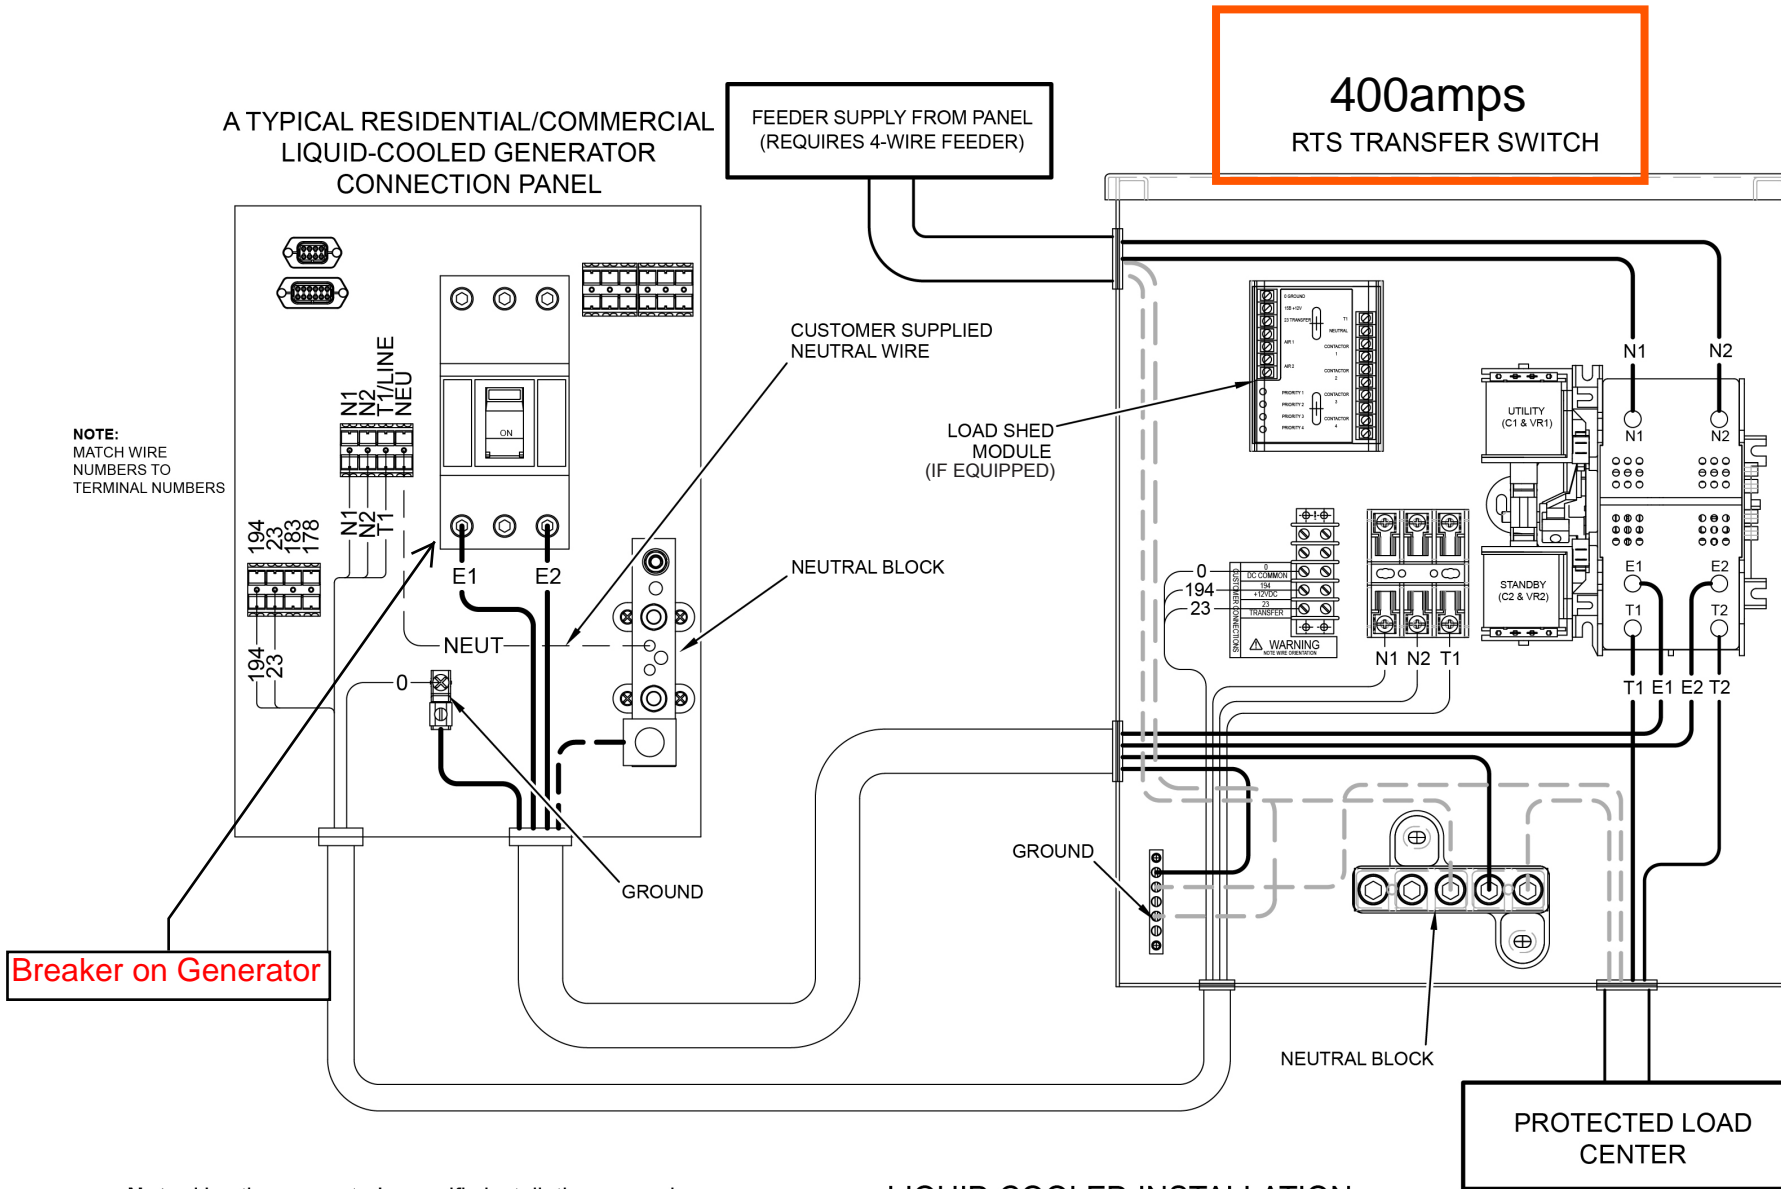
400amps
RTS TRANSFER SWITCH

A TYPICAL RESIDENTIAL/COMMERCIAL LIQUID-COOLED GENERATOR CONNECTION PANEL

FEEDER SUPPLY FROM PANEL (REQUIRES 4-WIRE FEEDER)

CUSTOMER SUPPLIED NEUTRAL WIRE

LOAD SHED MODULE (IF EQUIPPED)

NOTE: MATCH WIRE NUMBERS TO TERMINAL NUMBERS

N1 N2 T1/LINE NEU

N1 N2 T1

194 23 183 178

194 23

ON

E1 E2

NEUT

0

NEUTRAL BLOCK

GROUND

N1 N2

UTILITY (C1 & VR1)

STANDBY (C2 & VR2)

E1 E2

T1 T2

0 194 23

CUSTOMER CONNECTIONS

DC COMMON
+12VDC
TRANSFER

WARNING

N1 N2 T1

T1 E1 E2 T2

GROUND

NEUTRAL BLOCK

Breaker on Generator

PROTECTED LOAD CENTER

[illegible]

LIQUID-COOLED INSTALLATION